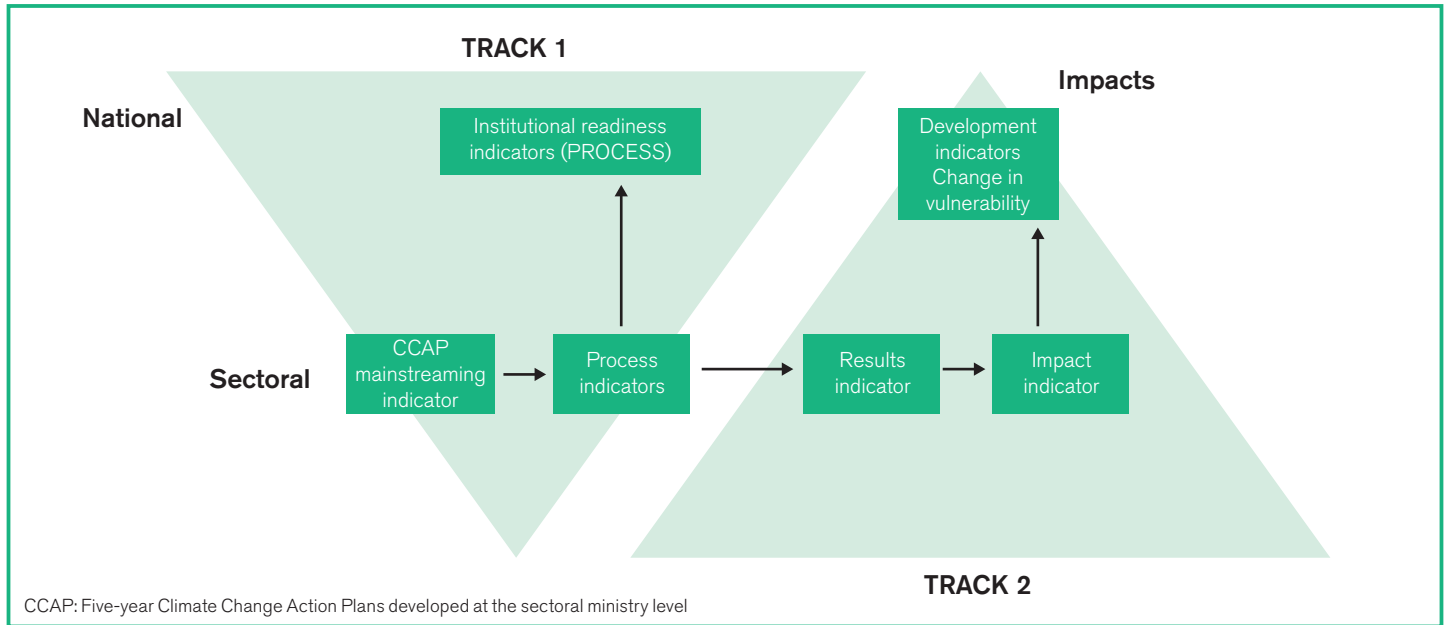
TRACK 1

National

Institutional readiness indicators (PROCESS)

Impacts

Development indicators Change in vulnerability

Sectoral

CCAP mainstreaming indicator

Process indicators

Results indicator

Impact indicator

TRACK 2

CCAP: Five-year Climate Change Action Plans developed at the sectoral ministry level